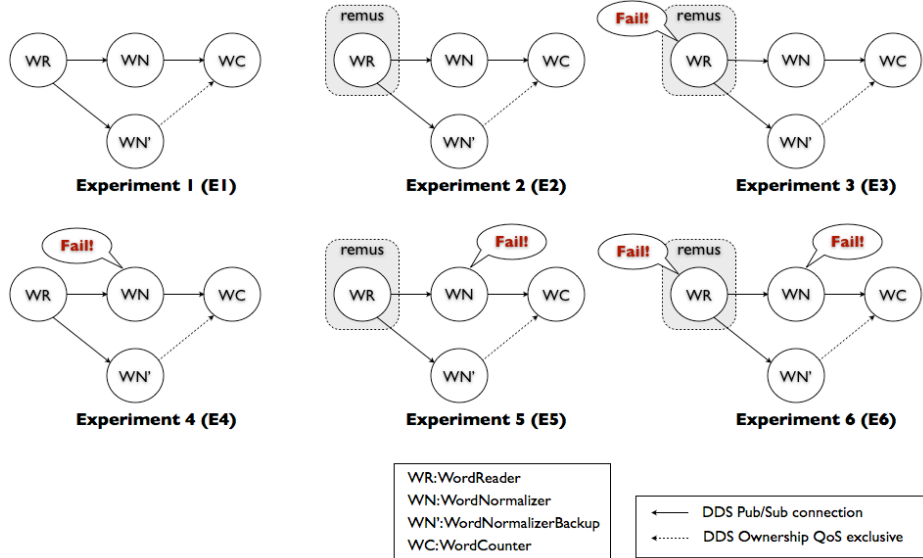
WR
WN
WC
WN'
Experiment 1 (E1)

remus
WR
WN
WC
WN'
Experiment 2 (E2)

Fail!
remus
WR
WN
WC
WN'
Experiment 3 (E3)

Fail!
WR
WN
WC
WN'
Experiment 4 (E4)

remus
Fail!
WR
WN
WC
WN'
Experiment 5 (E5)

Fail!
remus
Fail!
WR
WN
WC
WN'
Experiment 6 (E6)

WR:WordReader
WN:WordNormalizer
WN':WordNormalizerBackup
WC:WordCounter

DDS Pub/Sub connection
DDS Ownership QoS exclusive